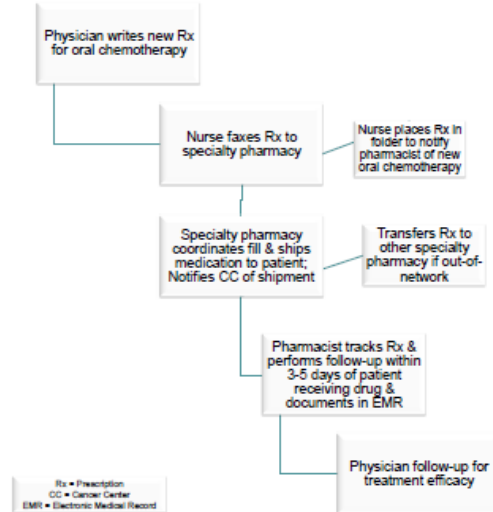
Physician writes new Rx for oral chemotherapy

Nurse faxes Rx to specialty pharmacy

Nurse places Rx in folder to notify pharmacist of new oral chemotherapy

Specialty pharmacy coordinates fill & ships medication to patient; Notifies CC of shipment

Transfers Rx to other specialty pharmacy if out-of-network

Pharmacist tracks Rx & performs follow-up within 3-5 days of patient receiving drug & documents in EMR

Physician follow-up for treatment efficacy

Rx = Prescription
CC = Cancer Center
EMR = Electronic Medical Record